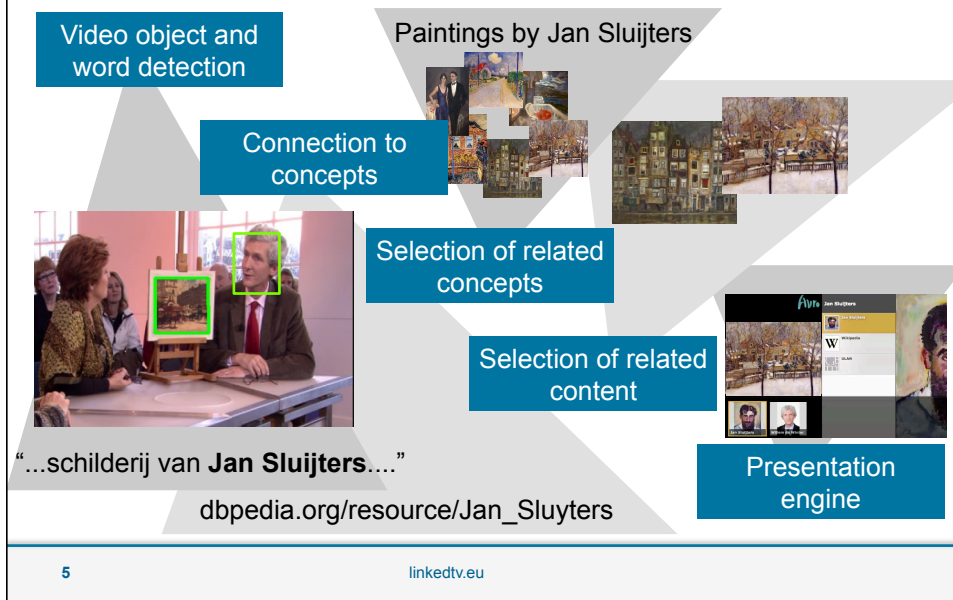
Video object and word detection

Paintings by Jan Sluijters

Connection to concepts

Selection of related concepts

Selection of related content

Jan Sluijters

Wikipedia

Presentation engine

"...schilderij van **Jan Sluijters**...."

dbpedia.org/resource/Jan_Sluyters

5

linkedtv.eu